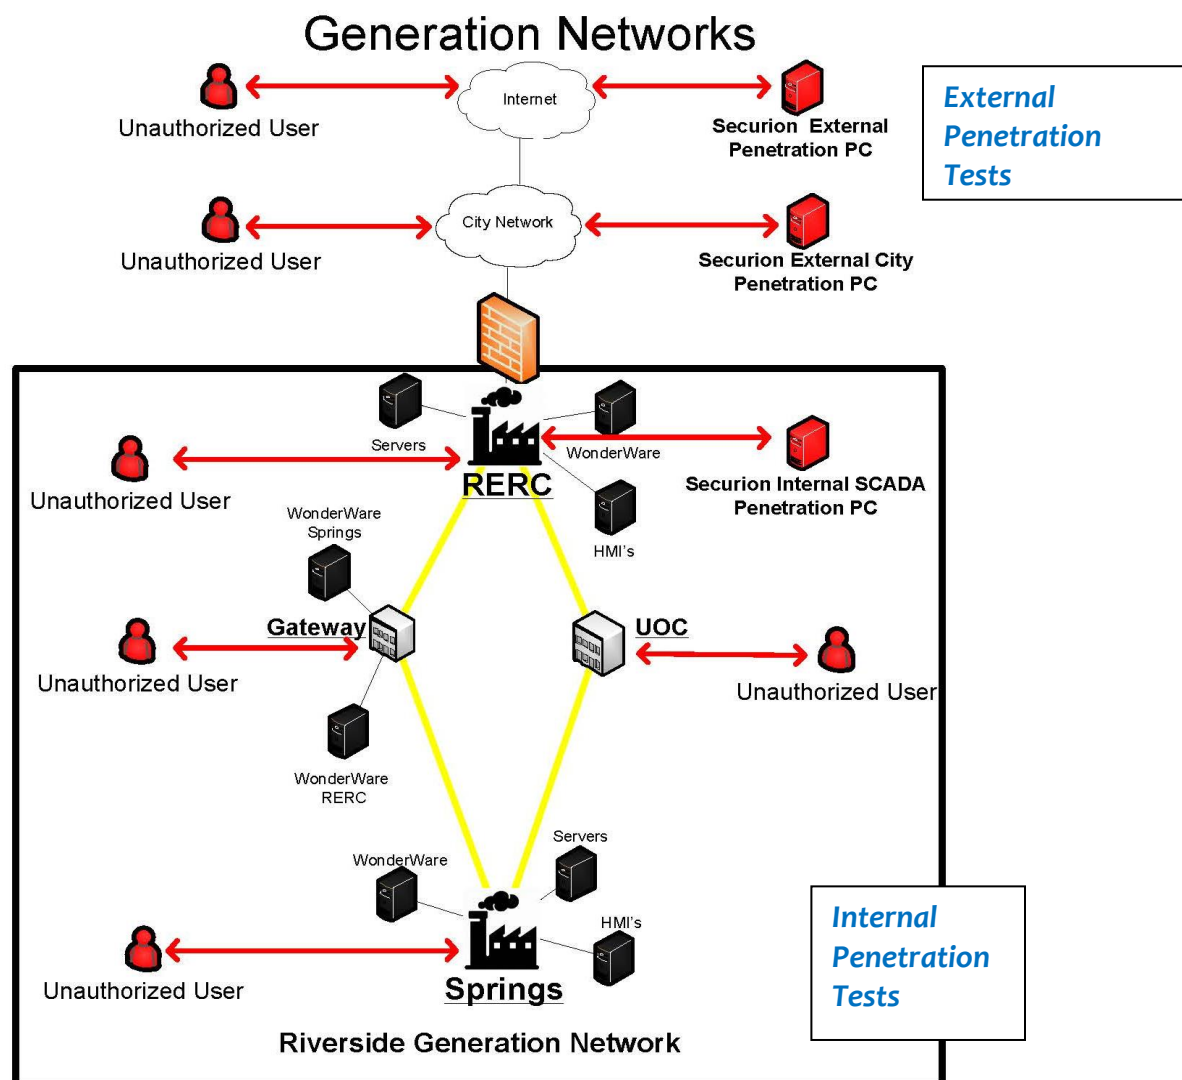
Generation Networks

Unauthorized User

Internet

Securion External Penetration PC

External Penetration Tests

Unauthorized User

City Network

Securion External City Penetration PC

Servers

WonderWare

Unauthorized User

RERC

Securion Internal SCADA Penetration PC

WonderWare Springs

HMI's

Gateway

UOC

Unauthorized User

Unauthorized User

WonderWare RERC

Servers

WonderWare

HMI's

Internal Penetration Tests

Unauthorized User

Springs

Riverside Generation Network